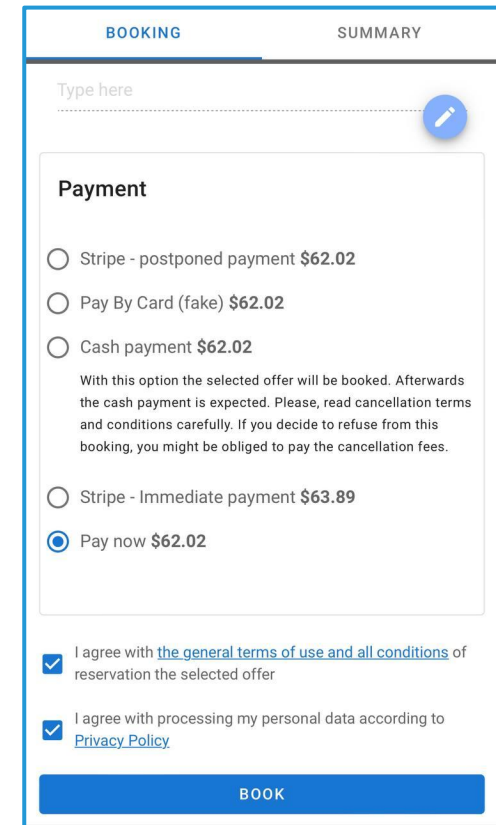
BOOKING SUMMARY

Type here

Payment

Stripe - postponed payment **$62.02**

Pay By Card (fake) **$62.02**

Cash payment **$62.02**

With this option the selected offer will be booked. Afterwards the cash payment is expected. Please, read cancellation terms and conditions carefully. If you decide to refuse from this booking, you might be obliged to pay the cancellation fees.

Stripe - Immediate payment **$63.89**

Pay now **$62.02**

I agree with the general terms of use and all conditions of reservation the selected offer

I agree with processing my personal data according to Privacy Policy

BOOK